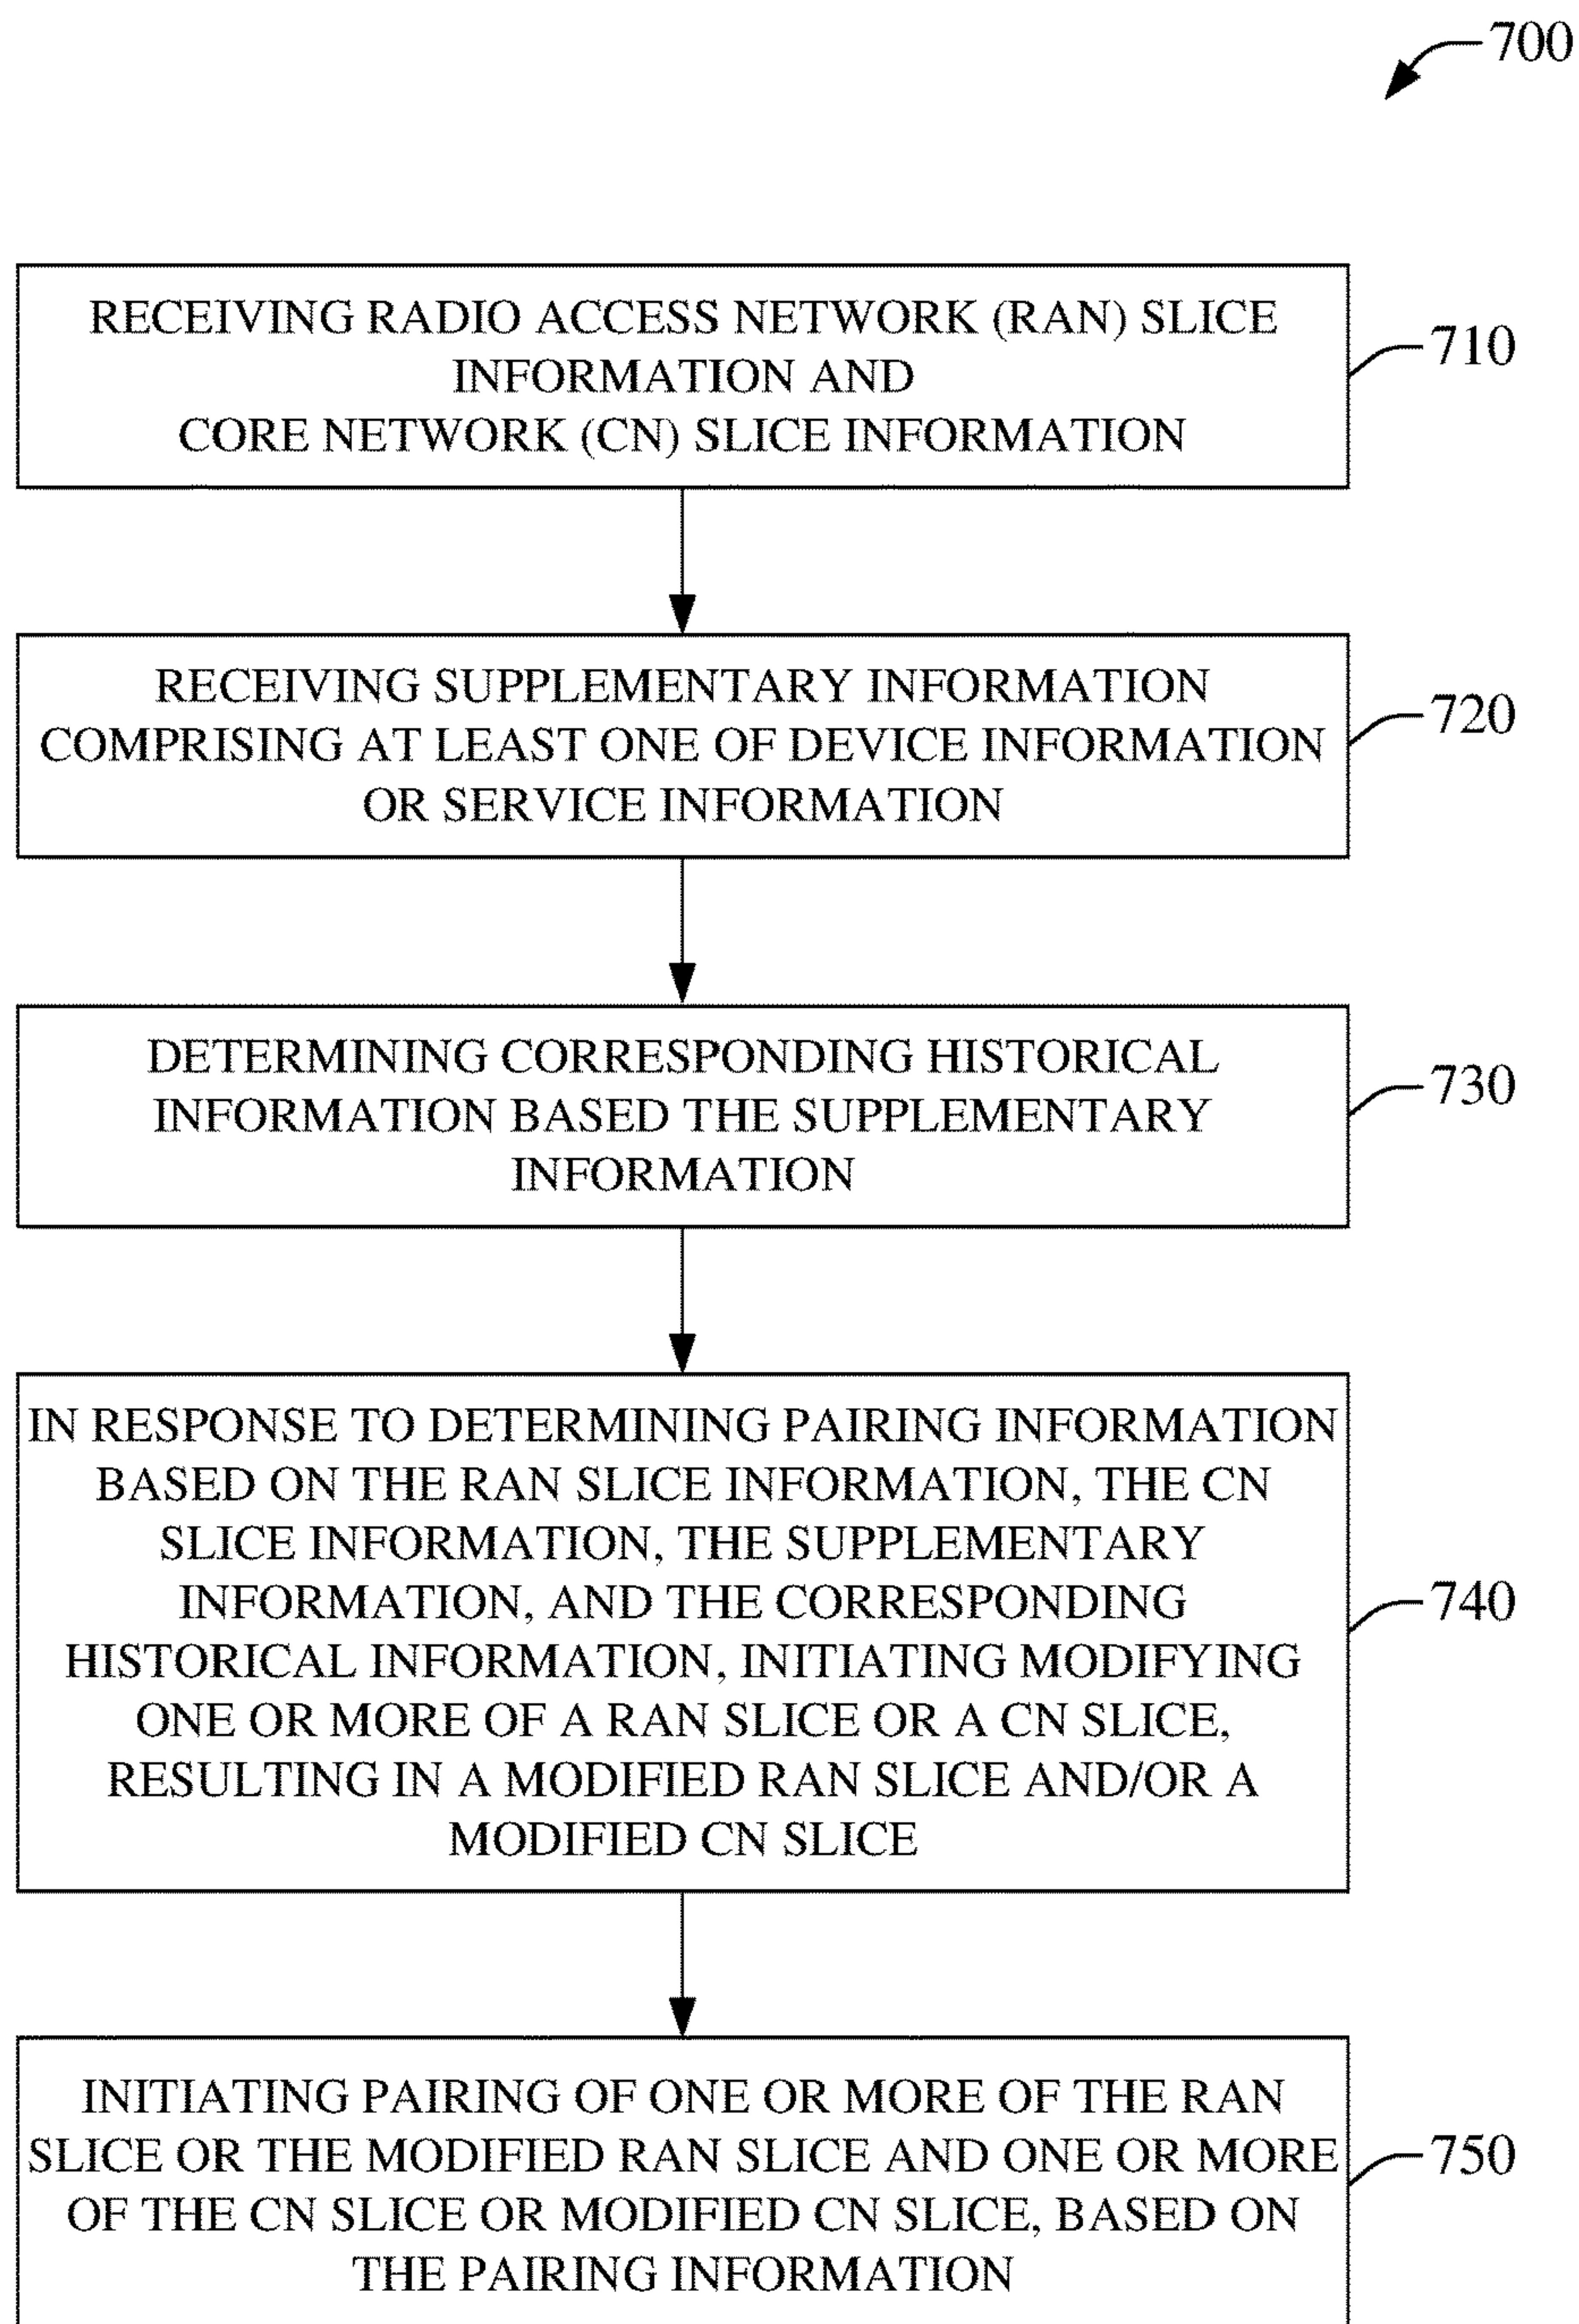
700

RECEIVING RADIO ACCESS NETWORK (RAN) SLICE INFORMATION AND CORE NETWORK (CN) SLICE INFORMATION

710

RECEIVING SUPPLEMENTARY INFORMATION COMPRISING AT LEAST ONE OF DEVICE INFORMATION OR SERVICE INFORMATION

720

DETERMINING CORRESPONDING HISTORICAL INFORMATION BASED THE SUPPLEMENTARY INFORMATION

730

IN RESPONSE TO DETERMINING PAIRING INFORMATION BASED ON THE RAN SLICE INFORMATION, THE CN SLICE INFORMATION, THE SUPPLEMENTARY INFORMATION, AND THE CORRESPONDING HISTORICAL INFORMATION, INITIATING MODIFYING ONE OR MORE OF A RAN SLICE OR A CN SLICE, RESULTING IN A MODIFIED RAN SLICE AND/OR A MODIFIED CN SLICE

740

INITIATING PAIRING OF ONE OR MORE OF THE RAN SLICE OR THE MODIFIED RAN SLICE AND ONE OR MORE OF THE CN SLICE OR MODIFIED CN SLICE, BASED ON THE PAIRING INFORMATION

750